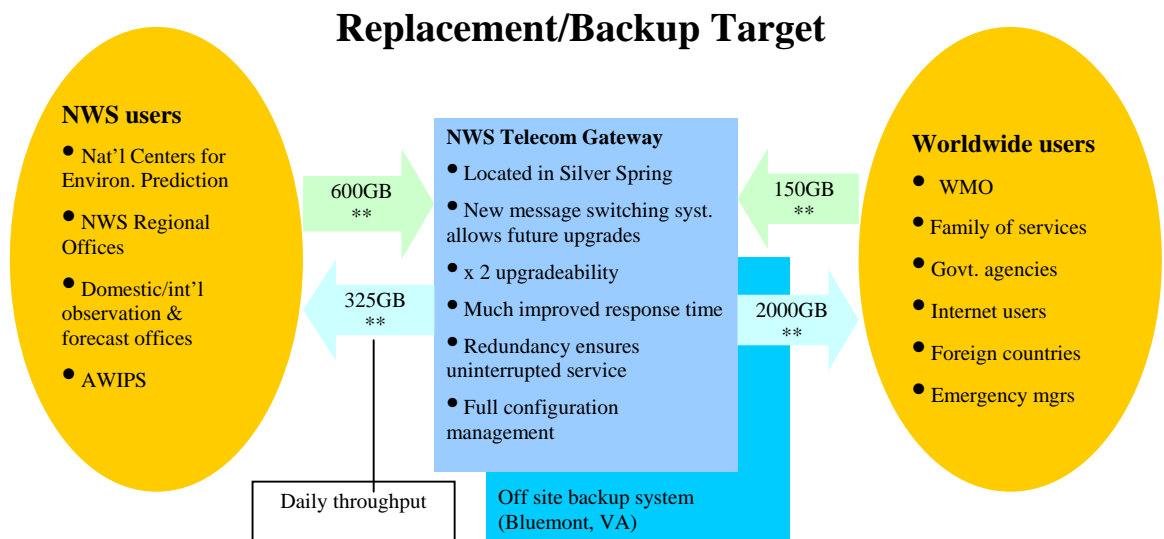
Replacement/Backup Target

NWS users

• Nat'l Centers for Environ. Prediction

• NWS Regional Offices

• Domestic/int'l observation & forecast offices

• AWIPS

600GB
**

325GB
**

NWS Telecom Gateway

• Located in Silver Spring

• New message switching syst. allows future upgrades

• x 2 upgradeability

• Much improved response time

• Redundancy ensures uninterrupted service

• Full configuration management

150GB
**

2000GB
**

Worldwide users

• WMO

• Family of services

• Govt. agencies

• Internet users

• Foreign countries

• Emergency mgrs

Daily throughput

Off site backup system (Bluemont, VA)